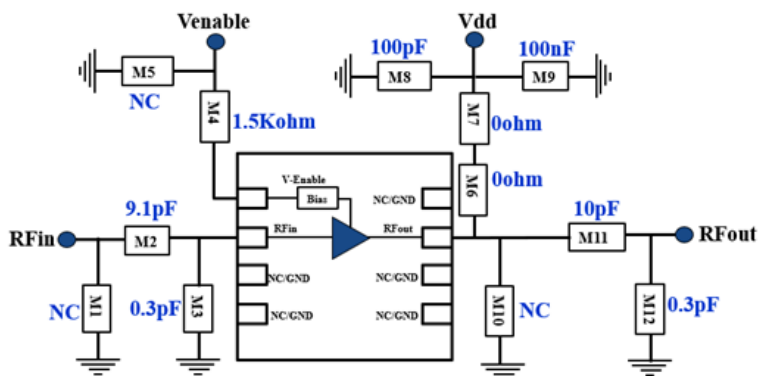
Venable

M5

NC

M4

1.5Kohm

Vdd

100pF

M8

100nF

M9

M7

0ohm

M6

0ohm

V-Enable

Bias

NC/GND

RFin

RFout

NC/GND

NC/GND

NC/GND

NC/GND

RFin

9.1pF

M2

NC

M1

0.3pF

M3

10pF

M11

RFout

M10

NC

M12

0.3pF